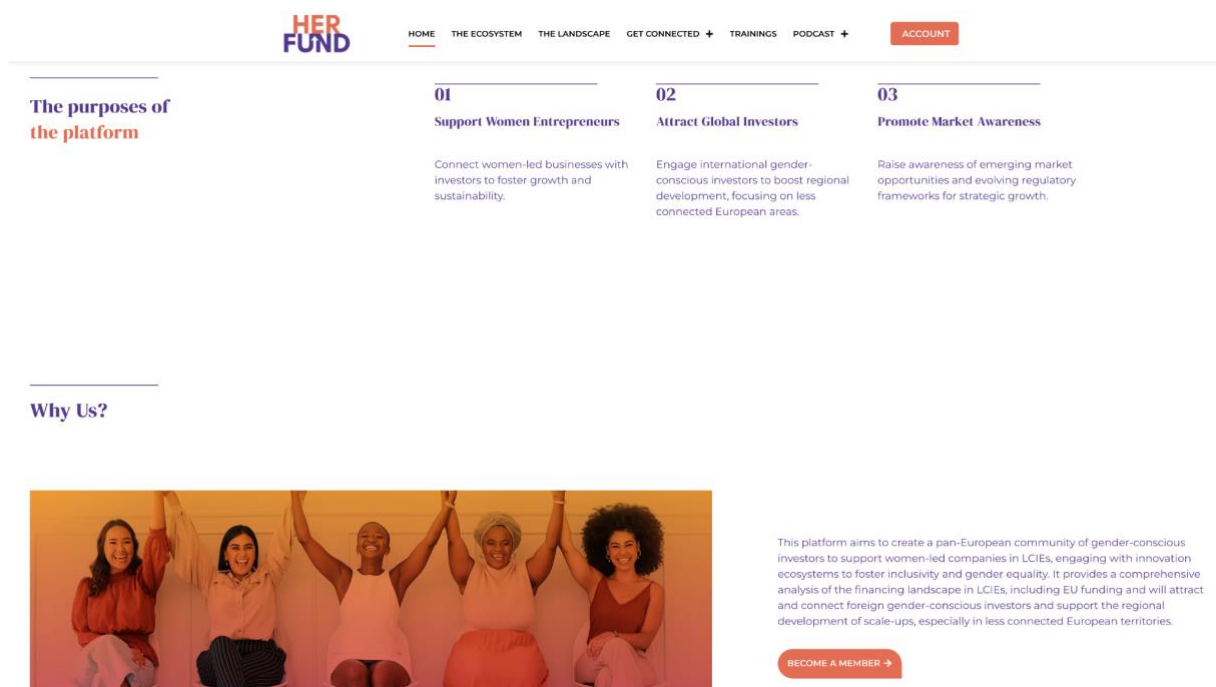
HER FUND

HOME THE ECOSYSTEM THE LANDSCAPE GET CONNECTED + TRAININGS PODCAST + ACCOUNT

The purposes of the platform

01
Support Women Entrepreneurs

Connect women-led businesses with investors to foster growth and sustainability.

02
Attract Global Investors

Engage international gender-conscious investors to boost regional development, focusing on less connected European areas.

03
Promote Market Awareness

Raise awareness of emerging market opportunities and evolving regulatory frameworks for strategic growth.

Why Us?

This platform aims to create a pan-European community of gender-conscious investors to support women-led companies in LCIEs, engaging with innovation ecosystems to foster inclusivity and gender equality. It provides a comprehensive analysis of the financing landscape in LCIEs, including EU funding and will attract and connect foreign gender-conscious investors and support the regional development of scale-ups, especially in less connected European territories.

BECOME A MEMBER →